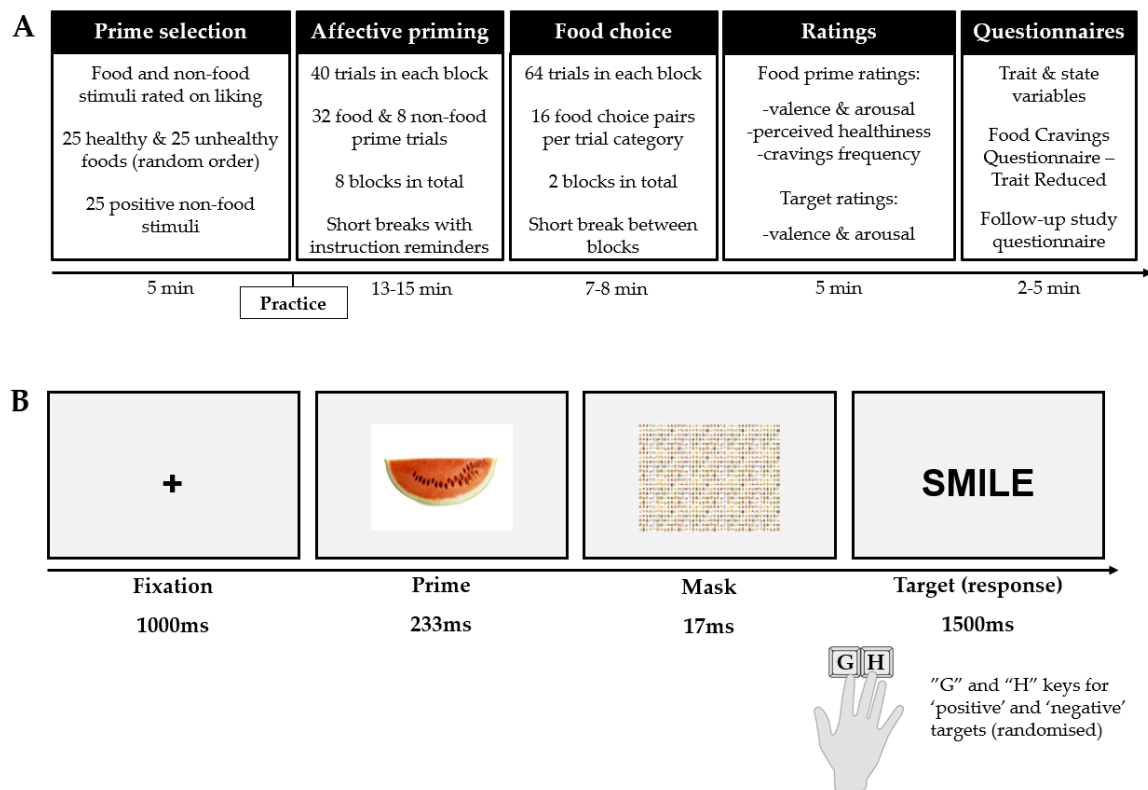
A

Prime selection

Food and non-food stimuli rated on liking

25 healthy & 25 unhealthy foods (random order)

25 positive non-food stimuli

Affective priming

40 trials in each block

32 food & 8 non-food prime trials

8 blocks in total

Short breaks with instruction reminders

Food choice

64 trials in each block

16 food choice pairs per trial category

2 blocks in total

Short break between blocks

Ratings

Food prime ratings:

-valence & arousal
-perceived healthiness
-cravings frequency

Target ratings:

-valence & arousal

Questionnaires

Trait & state variables

Food Cravings Questionnaire – Trait Reduced

Follow-up study questionnaire

5 min

Practice

13-15 min

7-8 min

5 min

2-5 min

B

+

SMILE

Fixation

1000ms

Prime

233ms

Mask

17ms

Target (response)

1500ms

G H

"G" and "H" keys for 'positive' and 'negative' targets (randomised)